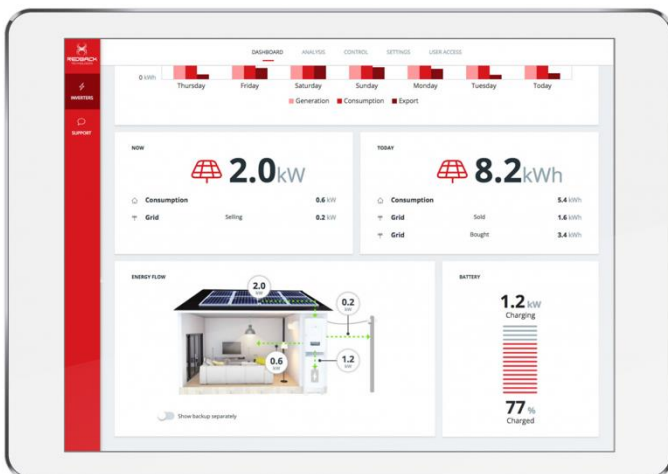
REDBACK

INVERTERS

SUPPORT

DASHBOARD ANALYSIS CONTROL SETTINGS USER ACCESS

0 kWh

Thursday Friday Saturday Sunday Monday Tuesday Today

Generation Consumption Export

NOW

2.0kW

Consumption 0.6 kW

Grid Selling 0.2 kW

TODAY

8.2kWh

Consumption 5.4 kWh

Grid Sold 1.6 kWh

Grid Bought 3.4 kWh

ENERGY FLOW

2.0 kW

0.2 kW

0.6 kW

1.2 kW

Show backup separately

BATTERY

1.2 kW

Charging

77 %

Charged